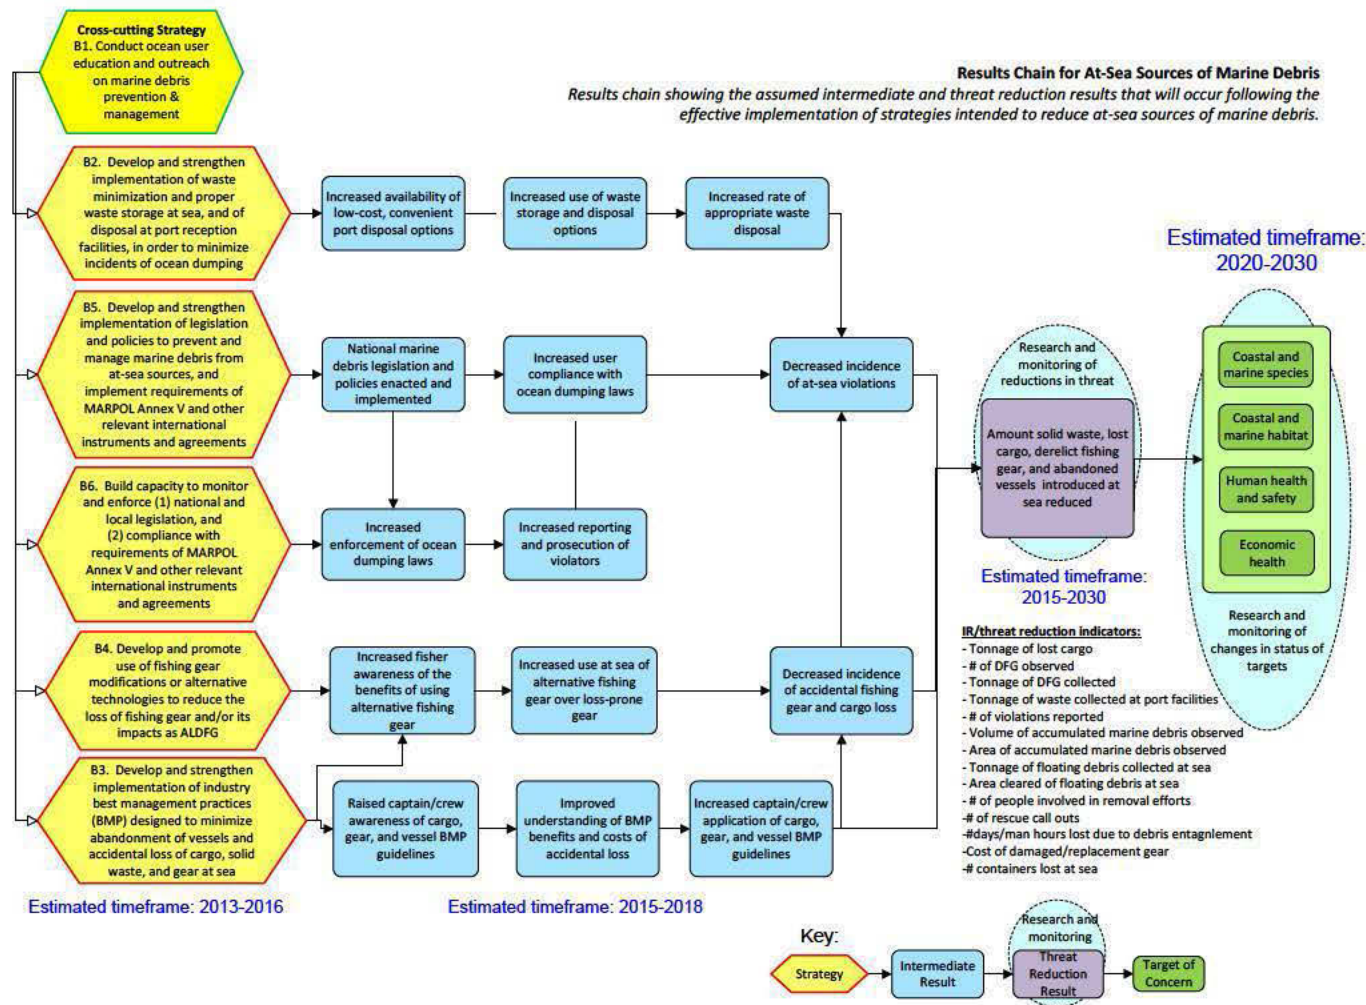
Cross-cutting Strategy
B1. Conduct ocean user education and outreach on marine debris prevention & management

Results Chain for At-Sea Sources of Marine Debris
Results chain showing the assumed intermediate and threat reduction results that will occur following the effective implementation of strategies intended to reduce at-sea sources of marine debris.

B2. Develop and strengthen implementation of waste minimization and proper waste storage at sea, and of disposal at port reception facilities, in order to minimize incidents of ocean dumping

Increased availability of low-cost, convenient port disposal options

Increased use of waste storage and disposal options

Increased rate of appropriate waste disposal

Estimated timeframe: 2020-2030

B5. Develop and strengthen implementation of legislation and policies to prevent and manage marine debris from at-sea sources, and implement requirements of MARPOL Annex V and other relevant international instruments and agreements

National marine debris legislation and policies enacted and implemented

Increased user compliance with ocean dumping laws

Decreased incidence of at-sea violations

Research and monitoring of reductions in threat

Amount solid waste, lost cargo, derelict fishing gear, and abandoned vessels introduced at sea reduced

Coastal and marine species

Coastal and marine habitat

Human health and safety

Economic health

B6. Build capacity to monitor and enforce (1) national and local legislation, and (2) compliance with requirements of MARPOL Annex V and other relevant international instruments and agreements

Increased enforcement of ocean dumping laws

Increased reporting and prosecution of violators

Estimated timeframe: 2015-2030

Research and monitoring of changes in status of targets

IR/threat reduction indicators:
- Tonnage of lost cargo
- # of DFG observed
- Tonnage of DFG collected
- Tonnage of waste collected at port facilities
- # of violations reported
- Volume of accumulated marine debris observed
- Area of accumulated marine debris observed
- Tonnage of floating debris collected at sea
- Area cleared of floating debris at sea
- # of people involved in removal efforts
-# of rescue call outs
-#days/man hours lost due to debris entanglement
-Cost of damaged/replacement gear
-# containers lost at sea

B4. Develop and promote use of fishing gear modifications or alternative technologies to reduce the loss of fishing gear and/or its impacts as ALDFG

Increased fisher awareness of the benefits of using alternative fishing gear

Increased use at sea of alternative fishing gear over loss-prone gear

Decreased incidence of accidental fishing gear and cargo loss

B3. Develop and strengthen implementation of industry best management practices (BMP) designed to minimize abandonment of vessels and accidental loss of cargo, solid waste, and gear at sea

Raised captain/crew awareness of cargo, gear, and vessel BMP guidelines

Improved understanding of BMP benefits and costs of accidental loss

Increased captain/crew application of cargo, gear, and vessel BMP guidelines

Estimated timeframe: 2013-2016

Estimated timeframe: 2015-2018

Key:
Strategy
Intermediate Result
Research and monitoring
Threat Reduction Result
Target of Concern